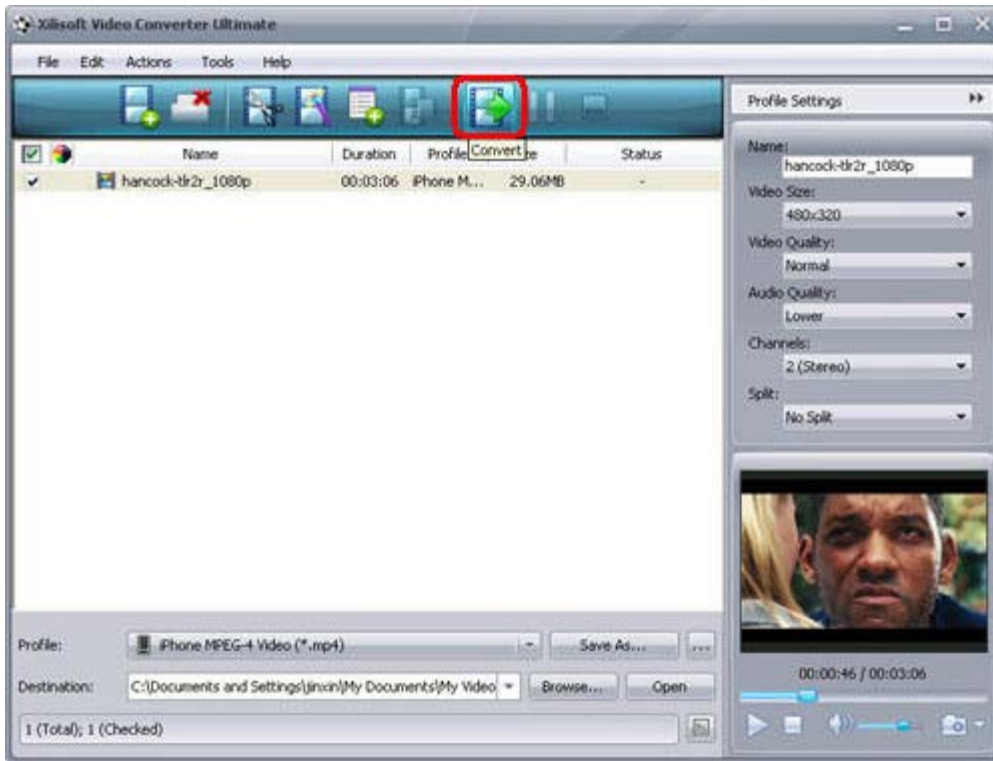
Xilisoft Video Converter Ultimate

File Edit Actions Tools Help

Convert

| Name | Duration | Profile | Size | Status |
|---|---|---|---|---|
| hancock-tlr2r_1080p | 00:03:06 | iPhone M... | 29.06MB | - |

Profile Settings

Name:
hancock-tlr2r_1080p
Video Size:
480x320
Video Quality:
Normal
Audio Quality:
Lower
Channels:
2 (Stereo)
Split:
No Split

00:00:46 / 00:03:06

Profile: iPhone MPEG-4 Video (*.mp4) Save As... ...

Destination: C:\Documents and Settings\jinxin\My Documents\My Video Browse... Open

1 (Total); 1 (Checked)